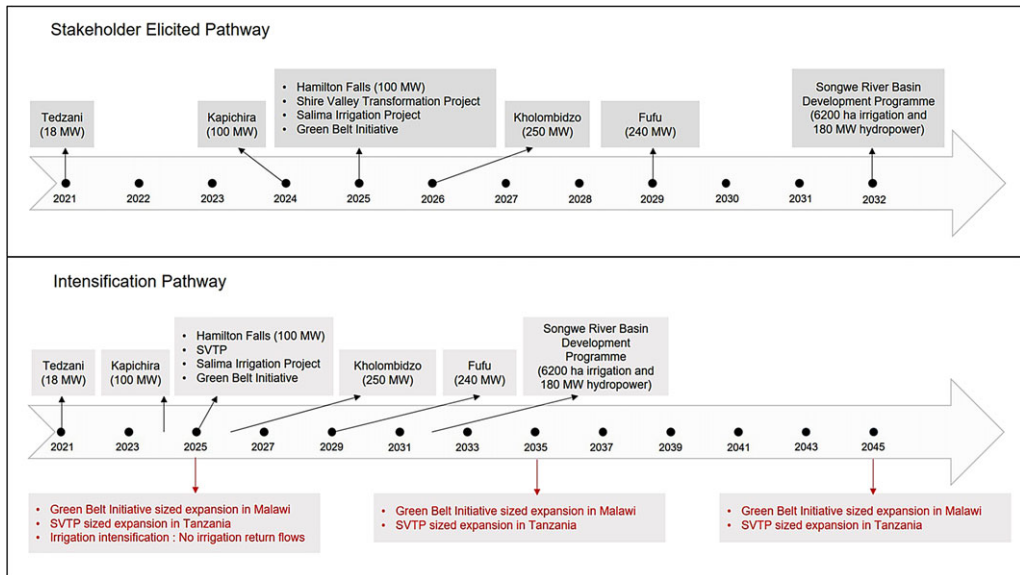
Stakeholder Elicited Pathway

Tedzani (18 MW)

Kapichira (100 MW)

- Hamilton Falls (100 MW)
- Shire Valley Transformation Project
- Salima Irrigation Project
- Green Belt Initiative

Kholombidzo (250 MW)

Fufu (240 MW)

Songwe River Basin Development Programme (6200 ha irrigation and 180 MW hydropower)

2021 2022 2023 2024 2025 2026 2027 2028 2029 2030 2031 2032

Intensification Pathway

Tedzani (18 MW)

Kapichira (100 MW)

- Hamilton Falls (100 MW)
- SVTP
- Salima Irrigation Project
- Green Belt Initiative

Kholombidzo (250 MW)

Fufu (240 MW)

Songwe River Basin Development Programme (6200 ha irrigation and 180 MW hydropower)

2021 2023 2025 2027 2029 2031 2033 2035 2037 2039 2041 2043 2045

- Green Belt Initiative sized expansion in Malawi
- SVTP sized expansion in Tanzania
- Irrigation intensification : No irrigation return flows

- Green Belt Initiative sized expansion in Malawi
- SVTP sized expansion in Tanzania

- Green Belt Initiative sized expansion in Malawi
- SVTP sized expansion in Tanzania